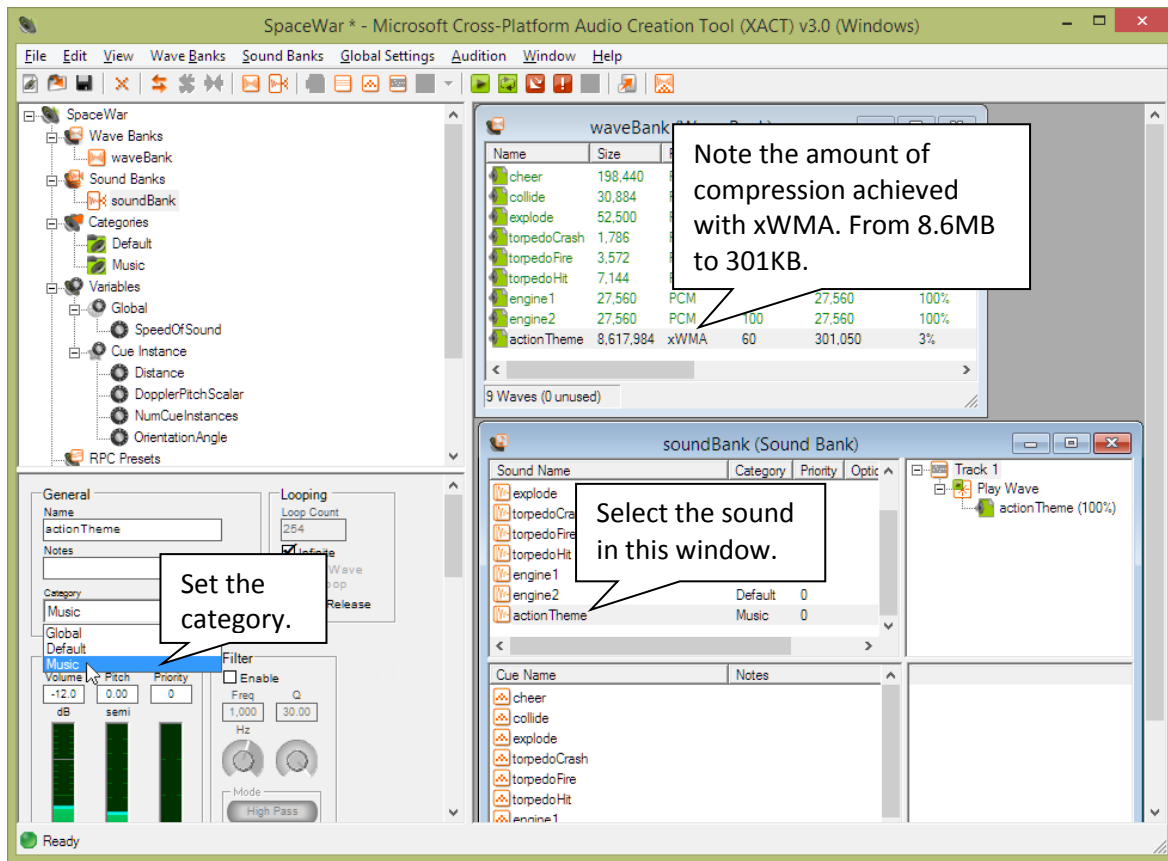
SpaceWar * - Microsoft Cross-Platform Audio Creation Tool (XACT) v3.0 (Windows)

File Edit View Wave Banks Sound Banks Global Settings Audition Window Help

SpaceWar
Wave Banks
waveBank
Sound Banks
soundBank
Categories
Default
Music
Variables
Global
SpeedOfSound
Cue Instance
Distance
DopplerPitchScalar
NumCueInstances
OrientationAngle
RPC Presets

waveBank

| Name | Size | | | | |
|---|---|---|---|---|---|
| cheer | 198,440 | | | | |
| collide | 30,884 | | | | |
| explode | 52,500 | | | | |
| torpedoCrash | 1,786 | | | | |
| torpedoFire | 3,572 | | | | |
| torpedoHit | 7,144 | | | | |
| engine1 | 27,560 | PCM | | 27,560 | 100% |
| engine2 | 27,560 | PCM | 100 | 27,560 | 100% |
| actionTheme | 8,617,984 | xWMA | 60 | 301,050 | 3% |

9 Waves (0 unused)

Note the amount of compression achieved with xWMA. From 8.6MB to 301KB.

soundBank (Sound Bank)

| Sound Name | Category | Priority | Optio |
|---|---|---|---|
| explode | | | |
| torpedoCra | | | |
| torpedoFire | | | |
| torpedoHit | | | |
| engine1 | | | |
| engine2 | Default | 0 | |
| actionTheme | Music | 0 | |

Select the sound in this window.

Track 1
Play Wave
actionTheme (100%)

| Cue Name | Notes |
|---|---|
| cheer | |
| collide | |
| explode | |
| torpedoCrash | |
| torpedoFire | |
| torpedoHit | |
| engine1 | |

General
Name
actionTheme
Notes
Category
Music
Global
Default
Music
Volume Pitch Priority
-12.0 0.00 0
dB semi

Looping
Loop Count
254
Infinite
Wave
oop
Release

Set the category.

Filter
Enable
Freq Q
1,000 30.00
Hz
Mode
High Pass

Ready